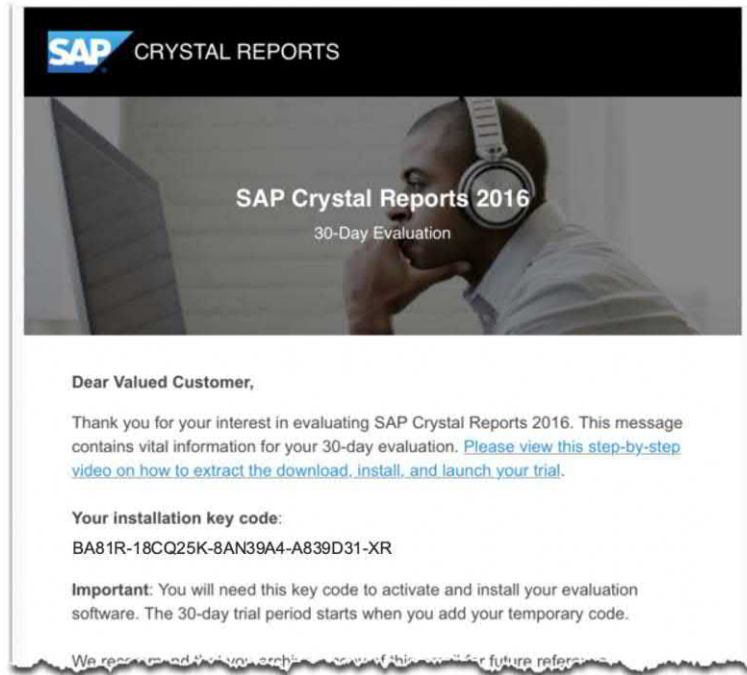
SAP CRYSTAL REPORTS

SAP Crystal Reports 2016

30-Day Evaluation

Dear Valued Customer,

Thank you for your interest in evaluating SAP Crystal Reports 2016. This message contains vital information for your 30-day evaluation. Please view this step-by-step video on how to extract the download, install, and launch your trial.

Your installation key code:

BA81R-18CQ25K-8AN39A4-A839D31-XR

Important: You will need this key code to activate and install your evaluation software. The 30-day trial period starts when you add your temporary code.

We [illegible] future refer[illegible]